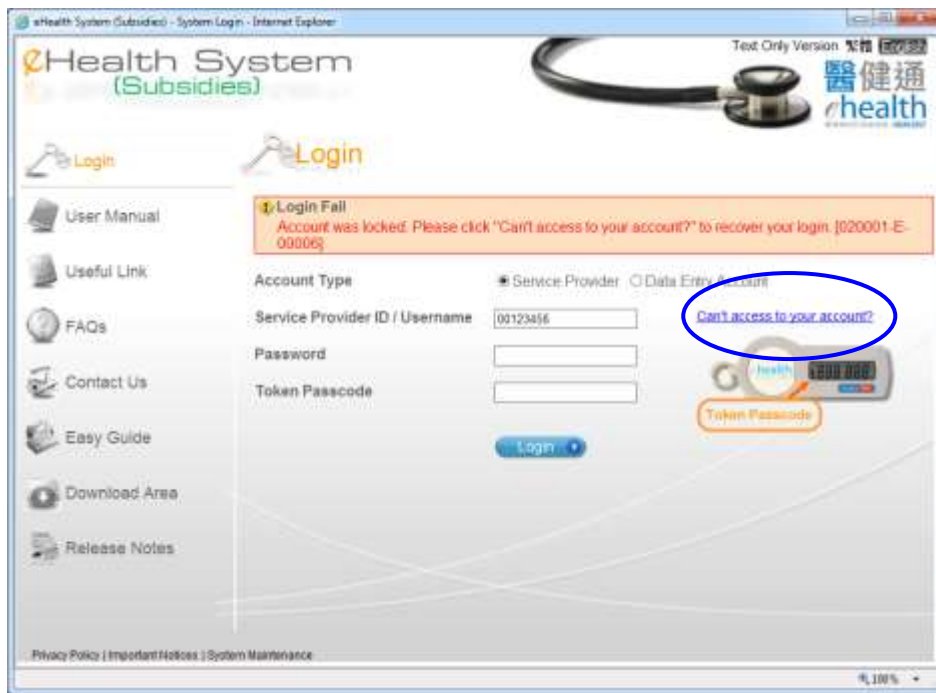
eHealth System (Subsidies) - System Login - Internet Explorer

eHealth System (Subsidies)

Text Only Version 繁體 English

醫健通 ehealth

Login

User Manual

Useful Link

FAQs

Contact Us

Easy Guide

Download Area

Release Notes

Login

Login Fail
Account was locked. Please click "Can't access to your account?" to recover your login. [020001-E-00006]

Account Type
Service Provider
Data Entry Account

Service Provider ID / Username
00123456

Can't access to your account?

Password

Token Passcode

Token Passcode

Login

Privacy Policy | Important Notices | System Maintenance

100%